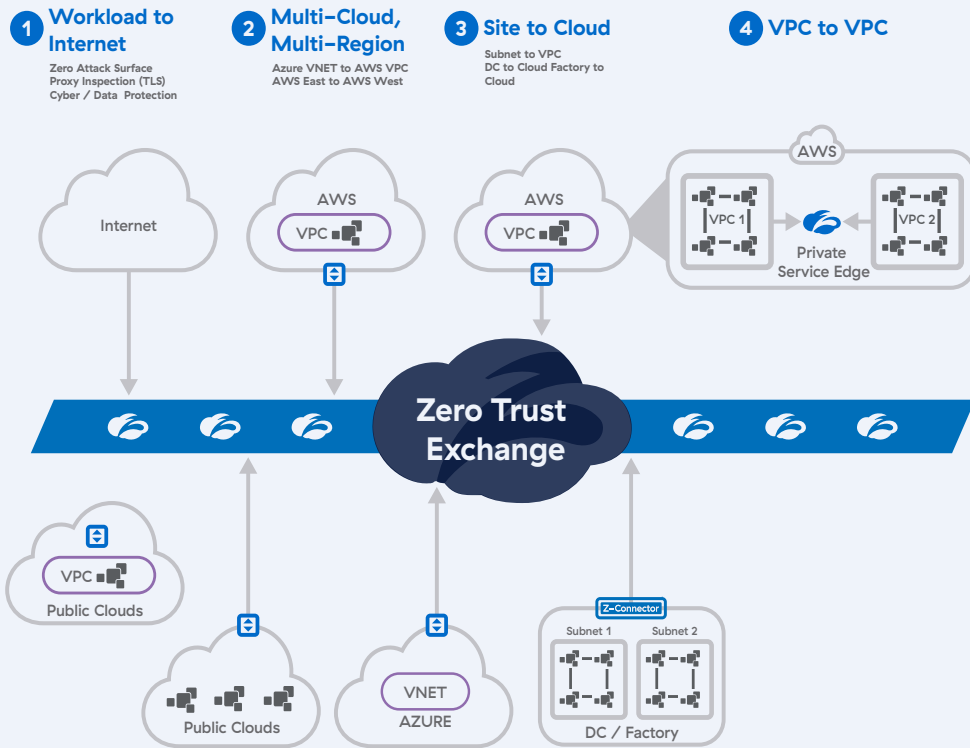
1 Workload to Internet

Zero Attack Surface
Proxy Inspection (TLS)
Cyber / Data Protection

2 Multi-Cloud, Multi-Region

Azure VNET to AWS VPC
AWS East to AWS West

3 Site to Cloud

Subnet to VPC
DC to Cloud Factory to Cloud

4 VPC to VPC

AWS

VPC 1

VPC 2

Private Service Edge

Internet

AWS

VPC

AWS

VPC

Zero Trust Exchange

VPC

Public Clouds

Public Clouds

VNET

AZURE

Z-Connector

Subnet 1

Subnet 2

DC / Factory